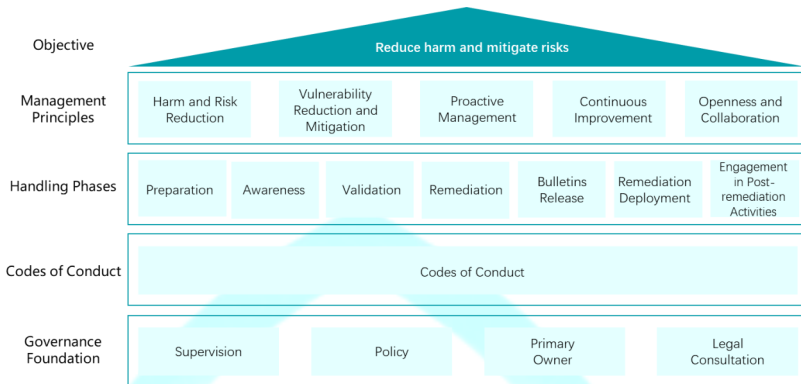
Objective

Reduce harm and mitigate risks

Management Principles

Harm and Risk Reduction

Vulnerability Reduction and Mitigation

Proactive Management

Continuous Improvement

Openness and Collaboration

Handling Phases

Preparation

Awareness

Validation

Remediation

Bulletins Release

Remediation Deployment

Engagement in Post-remediation Activities

Codes of Conduct

Codes of Conduct

Governance Foundation

Supervision

Policy

Primary Owner

Legal Consultation